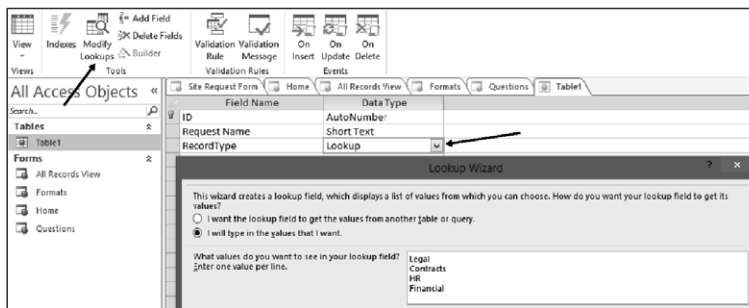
View Indexes Modify Lookups Add Field Delete Fields Builder Validation Rule Validation Message On Insert On Update On Delete

Views Tools Validation Rules Events

All Access Objects «

Search...

Tables

Table1

Forms

All Records View

Formats

Home

Questions

Site Request Form | Home | All Records View | Formats | Questions | Table1

| Field Name | Data Type |
|---|---|
| ID | AutoNumber |
| Request Name | Short Text |
| RecordType | Lookup |

Lookup Wizard

? ×

This wizard creates a lookup field, which displays a list of values from which you can choose. How do you want your lookup field to get its values?

I want the lookup field to get the values from another table or query.

I will type in the values that I want.

What values do you want to see in your lookup field? Enter one value per line.

Legal
Contracts
HR
Financial